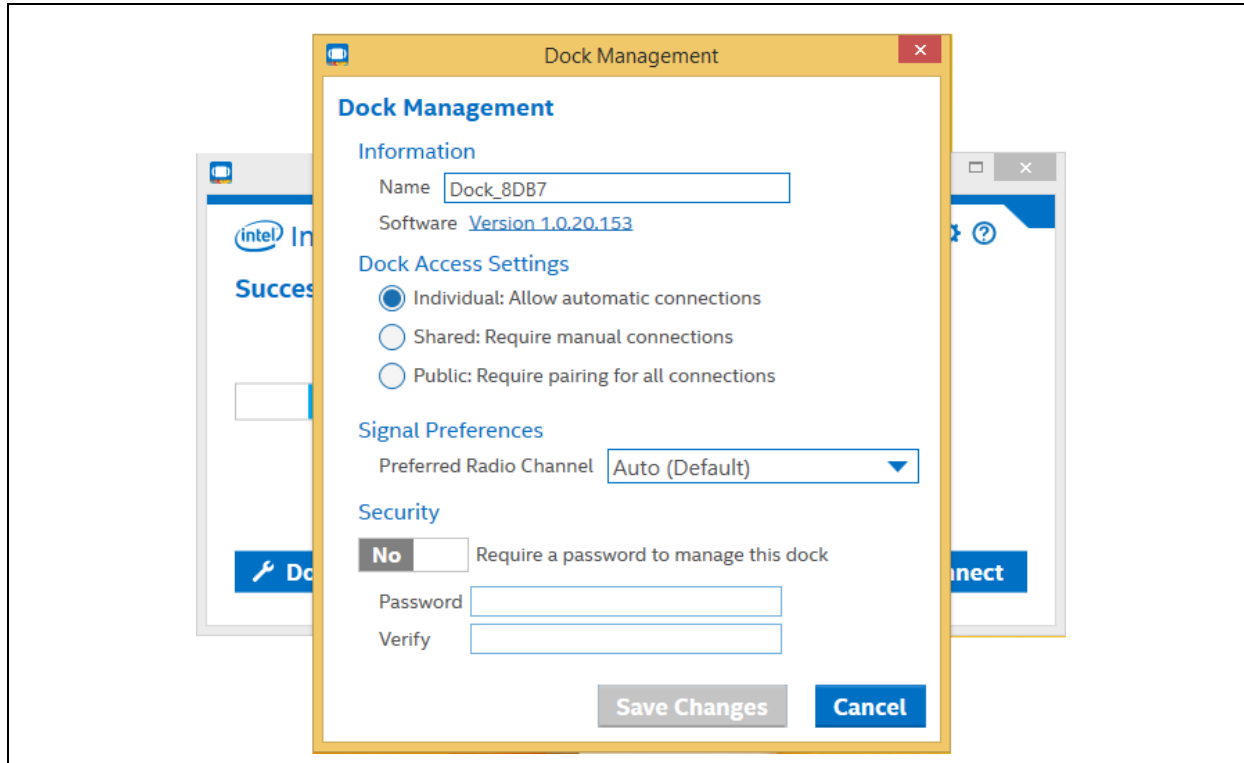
Dock Management

Dock Management

Information

Name Dock_8DB7

Software Version 1.0.20.153

Dock Access Settings

Individual: Allow automatic connections

Shared: Require manual connections

Public: Require pairing for all connections

Signal Preferences

Preferred Radio Channel Auto (Default)

Security

No Require a password to manage this dock

Password

Verify

Save Changes Cancel

intel In

Succes

Do

nnect